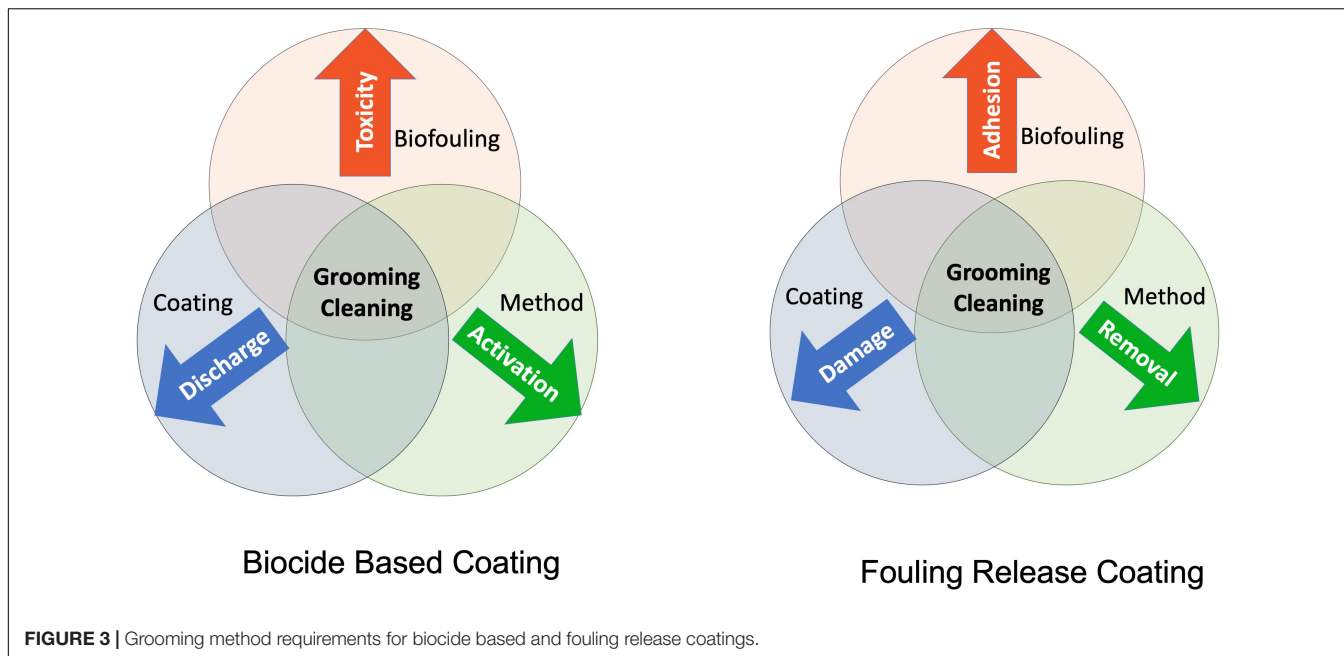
Toxicity
Biofouling
Grooming Cleaning
Coating
Method
Discharge
Activation

Biocide Based Coating

Adhesion
Biofouling
Grooming Cleaning
Coating
Method
Damage
Removal

Fouling Release Coating

FIGURE 3 | Grooming method requirements for biocide based and fouling release coatings.